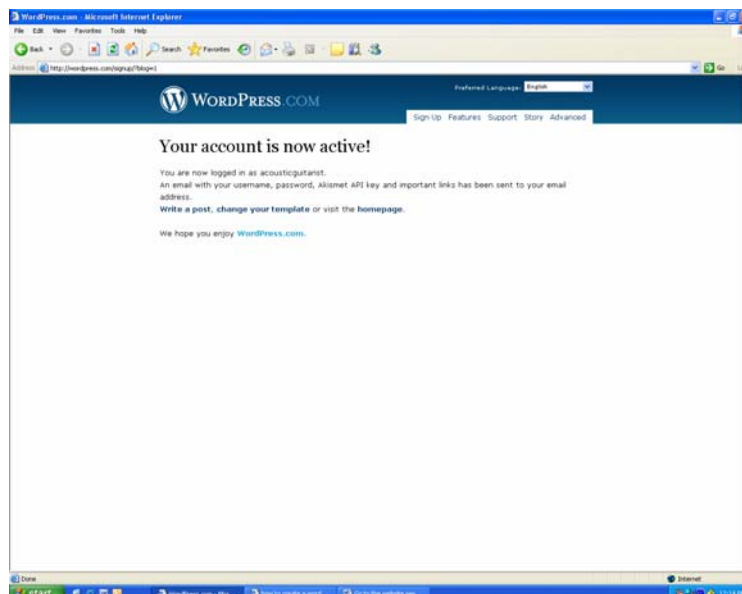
WordPress.com - Microsoft Internet Explorer

File Edit View Favorites Tools Help

Back Search Favorites

Address http://wordpress.com/signup/?blog=1

Go

WordPress.com

Preferred Language: English

Sign Up Features Support Story Advanced

Your account is now active!

You are now logged in as acousticguitarist.
An email with your username, password, Akismet API key and important links has been sent to your email address.
Write a post, change your template or visit the homepage.

We hope you enjoy WordPress.com.

Done

Internet

start

WordPress.com - Mic

How to create a word

Go to the website ww

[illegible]